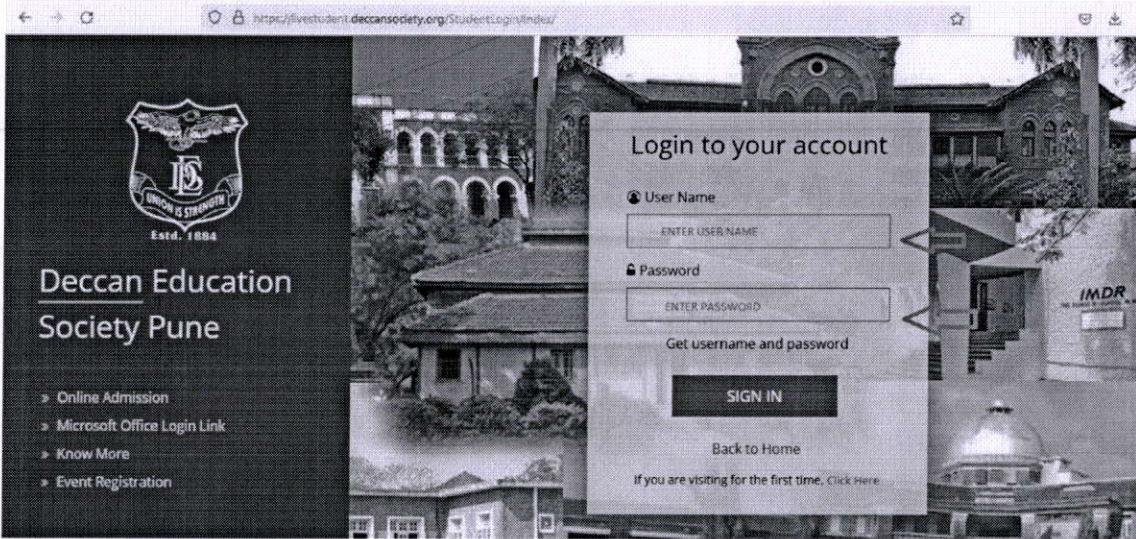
https://livestudent.deccansociety.org/StudentLogin/Index/

UNION IS STRENGTH
DES
Estd. 1884

Deccan Education Society Pune

» Online Admission
» Microsoft Office Login Link
» Know More
» Event Registration

Login to your account

User Name
ENTER USER NAME

Password
ENTER PASSWORD

Get username and password

SIGN IN

Back to Home

If you are visiting for the first time, Click Here

IMDR